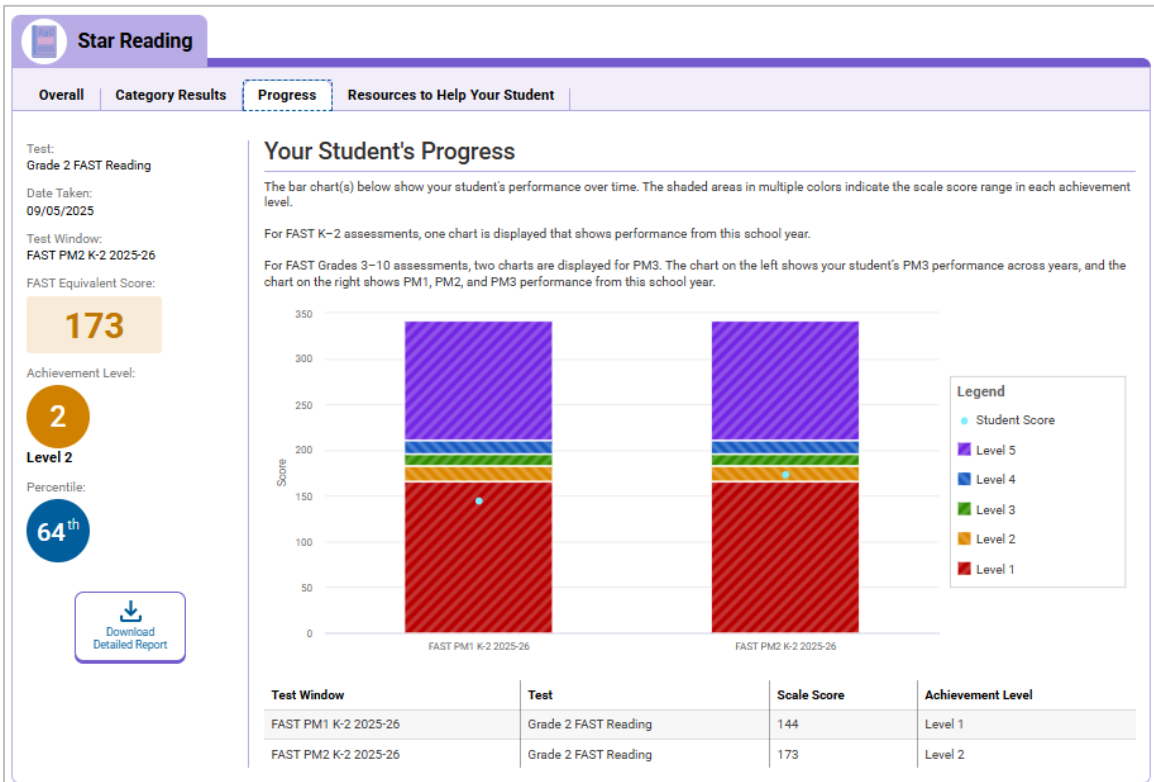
Star Reading

Overall | Category Results | Progress | Resources to Help Your Student

Test:
Grade 2 FAST Reading

Date Taken:
09/05/2025

Test Window:
FAST PM2 K-2 2025-26

FAST Equivalent Score:
173

Achievement Level:
2
Level 2

Percentile:
64th

Download Detailed Report

Your Student's Progress

The bar chart(s) below show your student's performance over time. The shaded areas in multiple colors indicate the scale score range in each achievement level.

For FAST K–2 assessments, one chart is displayed that shows performance from this school year.

For FAST Grades 3–10 assessments, two charts are displayed for PM3. The chart on the left shows your student's PM3 performance across years, and the chart on the right shows PM1, PM2, and PM3 performance from this school year.

350
300
250
200
150
100
50
0
Score

FAST PM1 K-2 2025-26
FAST PM2 K-2 2025-26

Legend
Student Score
Level 5
Level 4
Level 3
Level 2
Level 1

| Test Window | Test | Scale Score | Achievement Level |
|---|---|---|---|
| FAST PM1 K-2 2025-26 | Grade 2 FAST Reading | 144 | Level 1 |
| FAST PM2 K-2 2025-26 | Grade 2 FAST Reading | 173 | Level 2 |